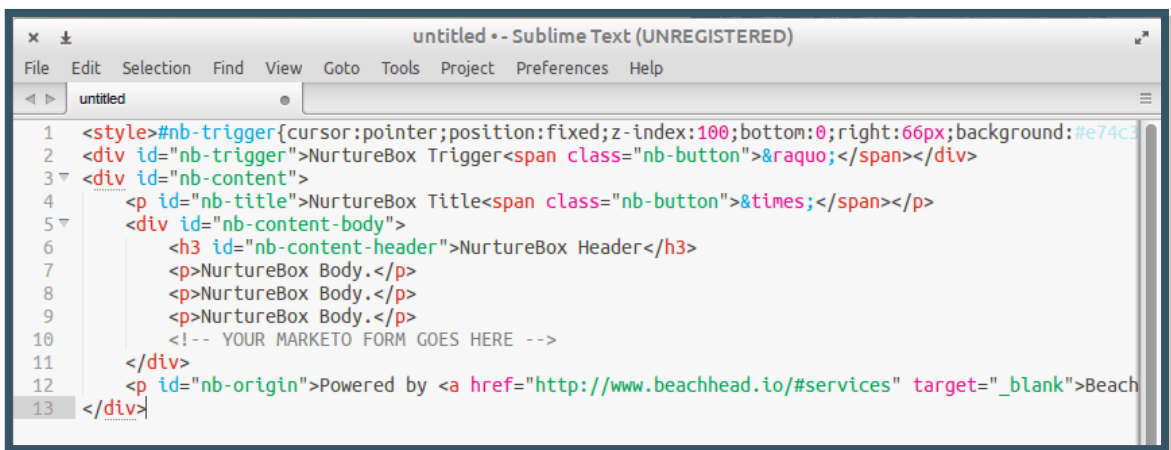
untitled • - Sublime Text (UNREGISTERED)

File Edit Selection Find View Goto Tools Project Preferences Help

untitled

1 <style>#nb-trigger{cursor:pointer;position:fixed;z-index:100;bottom:0;right:66px;background:#e74c3
2 <div id="nb-trigger">NurtureBox Trigger<span class="nb-button">&raquo;</span></div>
3 <div id="nb-content">
4 <p id="nb-title">NurtureBox Title<span class="nb-button">&times;</span></p>
5 <div id="nb-content-body">
6 <h3 id="nb-content-header">NurtureBox Header</h3>
7 <p>NurtureBox Body.</p>
8 <p>NurtureBox Body.</p>
9 <p>NurtureBox Body.</p>
10 <!-- YOUR MARKETO FORM GOES HERE -->
11 </div>
12 <p id="nb-origin">Powered by <a href="http://www.beachhead.io/#services" target="_blank">Beach
13 </div>